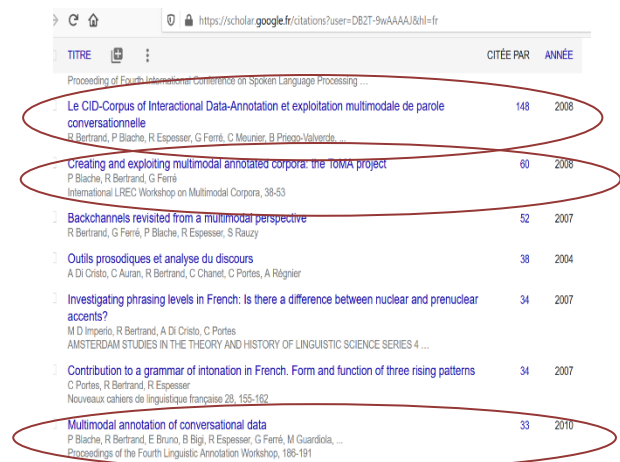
https://scholar.google.fr/citations?user=DB2T-9wAAAAJ&hl=fr

| TITRE | CITÉE PAR | ANNÉE |
|---|---|---|
| Proceeding of Fourth International Conference on Spoken Language Processing ... | | |
| Le CID-Corpus of Interactional Data-Annotation et exploitation multimodale de parole conversationnelle<br>R Bertrand, P Blache, R Espesser, G Ferré, C Meunier, B Priego-Valverde, ... | 148 | 2008 |
| Creating and exploiting multimodal annotated corpora: the ToMA project<br>P Blache, R Bertrand, G Ferré<br>International LREC Workshop on Multimodal Corpora, 38-53 | 60 | 2008 |
| Backchannels revisited from a multimodal perspective<br>R Bertrand, G Ferré, P Blache, R Espesser, S Rauzy | 52 | 2007 |
| Outils prosodiques et analyse du discours<br>A Di Cristo, C Auran, R Bertrand, C Chanet, C Portes, A Régnier | 38 | 2004 |
| Investigating phrasing levels in French: Is there a difference between nuclear and prenuclear accents?<br>M D Imperio, R Bertrand, A Di Cristo, C Portes<br>AMSTERDAM STUDIES IN THE THEORY AND HISTORY OF LINGUISTIC SCIENCE SERIES 4 ... | 34 | 2007 |
| Contribution to a grammar of intonation in French. Form and function of three rising patterns<br>C Portes, R Bertrand, R Espesser<br>Nouveaux cahiers de linguistique française 28, 155-162 | 34 | 2007 |
| Multimodal annotation of conversational data<br>P Blache, R Bertrand, E Bruno, B Bigi, R Espesser, G Ferré, M Guardiola, ...<br>Proceedings of the Fourth Linguistic Annotation Workshop, 186-191 | 33 | 2010 |